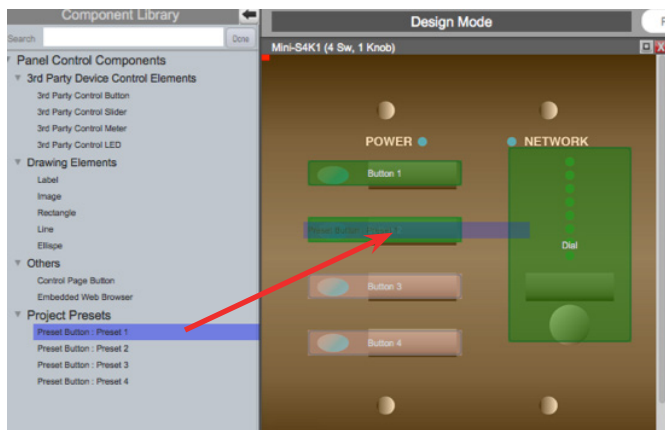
Component Library

Search

Done

Panel Control Components

3rd Party Device Control Elements

3rd Party Control Button

3rd Party Control Slider

3rd Party Control Meter

3rd Party Control LED

Drawing Elements

Label

Image

Rectangle

Line

Ellipse

Others

Control Page Button

Embedded Web Browser

Project Presets

Preset Button : Preset 1

Preset Button : Preset 2

Preset Button : Preset 3

Preset Button : Preset 4

Design Mode

Mini-S4K1 (4 Sw, 1 Knob)

POWER

NETWORK

Button 1

Preset Butto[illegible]

Dial

Button 3

Button 4